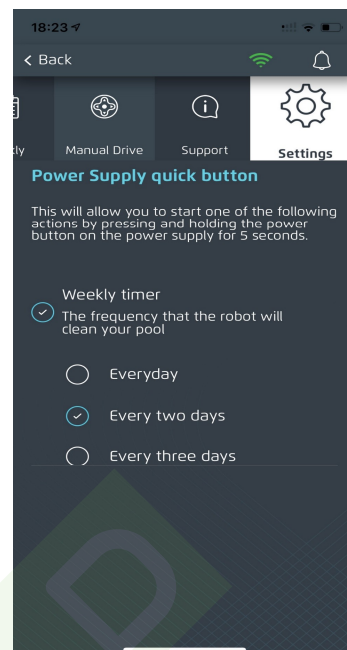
18:23

< Back

kly

Manual Drive

Support

Settings

Power Supply quick button

This will allow you to start one of the following actions by pressing and holding the power button on the power supply for 5 seconds.

Weekly timer
The frequency that the robot will clean your pool

Everyday

Every two days

Every three days